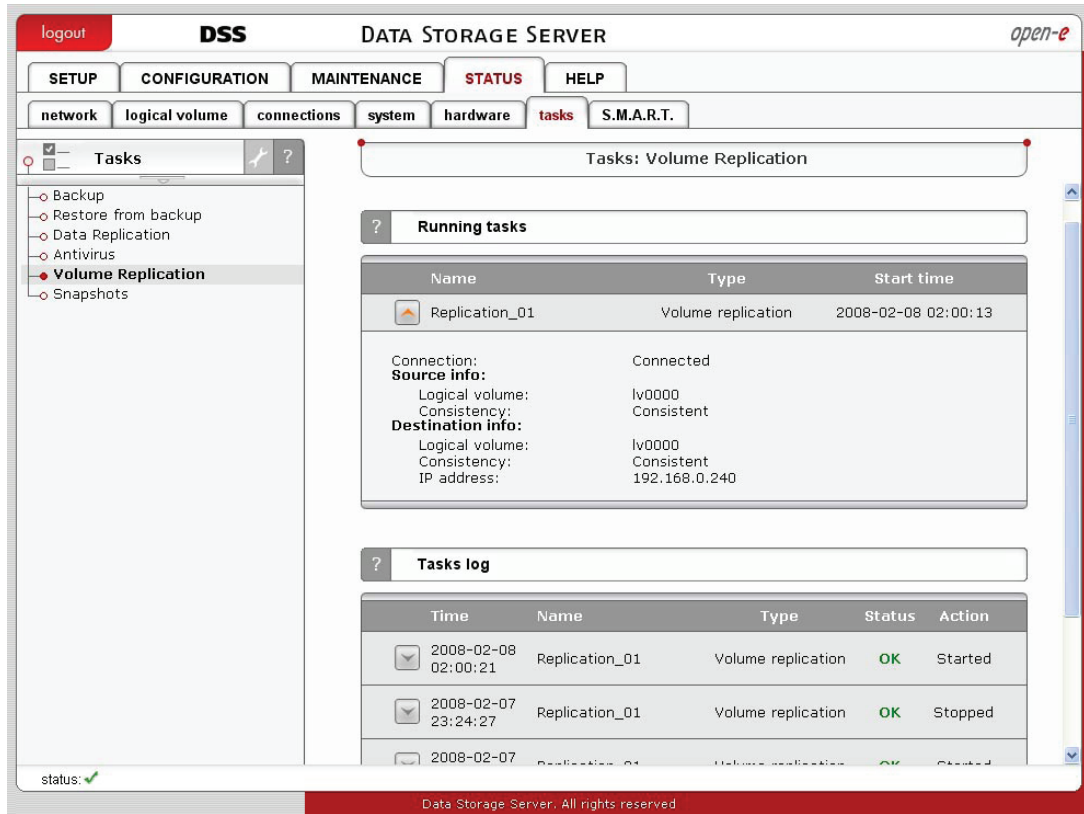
logout DSS DATA STORAGE SERVER open-e

SETUP CONFIGURATION MAINTENANCE STATUS HELP

network logical volume connections system hardware tasks S.M.A.R.T.

Tasks

Backup
Restore from backup
Data Replication
Antivirus
Volume Replication
Snapshots

Tasks: Volume Replication

Running tasks

| Name | Type | Start time |
|---|---|---|
| Replication_01 | Volume replication | 2008-02-08 02:00:13 |

Connection: Connected
Source info:
Logical volume: lv0000
Consistency: Consistent
Destination info:
Logical volume: lv0000
Consistency: Consistent
IP address: 192.168.0.240

Tasks log

| Time | Name | Type | Status | Action |
|---|---|---|---|---|
| 2008-02-08 02:00:21 | Replication_01 | Volume replication | OK | Started |
| 2008-02-07 23:24:27 | Replication_01 | Volume replication | OK | Stopped |
| 2008-02-07 | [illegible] | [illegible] | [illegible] | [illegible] |

status: ✓

Data Storage Server. All rights reserved